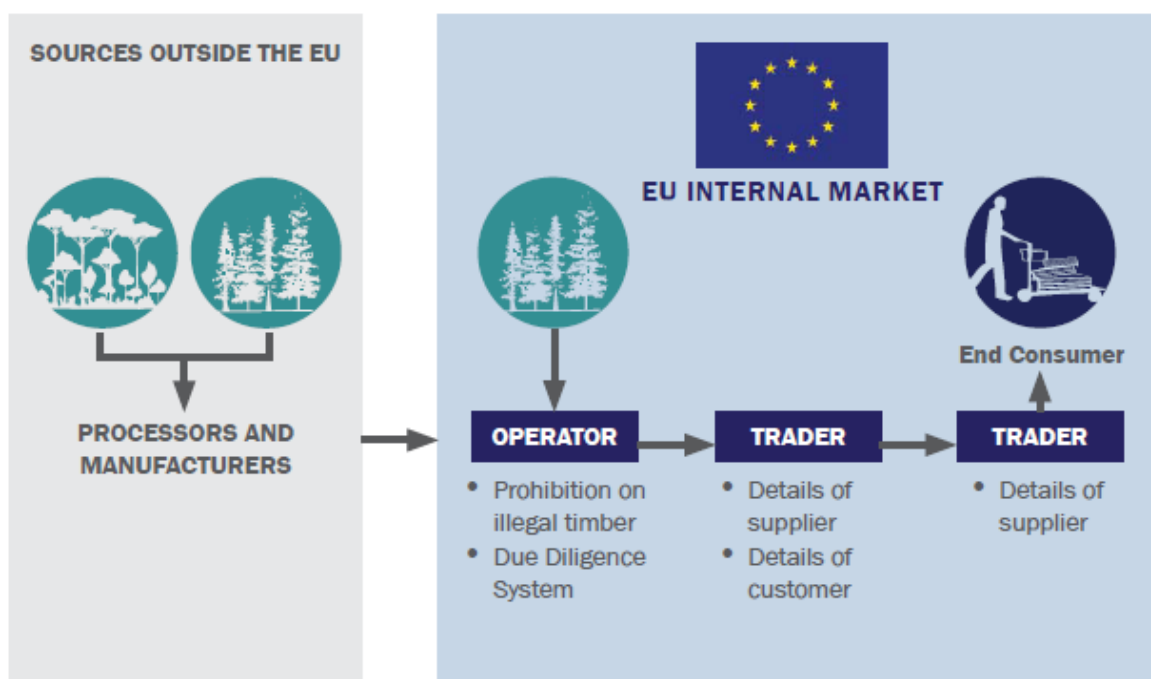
SOURCES OUTSIDE THE EU

PROCESSORS AND MANUFACTURERS

EU INTERNAL MARKET

End Consumer

OPERATOR

• Prohibition on illegal timber
• Due Diligence System

TRADER

• Details of supplier
• Details of customer

TRADER

• Details of supplier